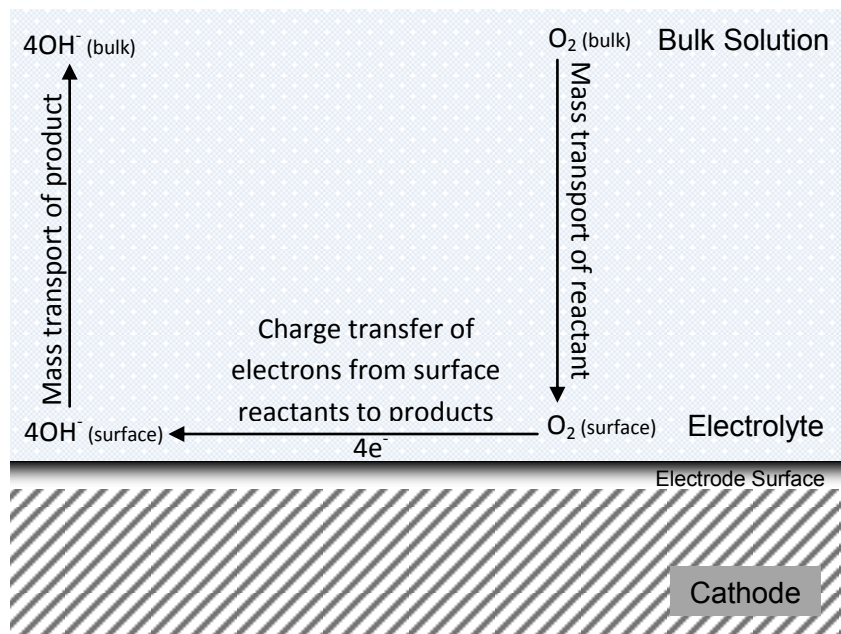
$4OH^-$ (bulk)

$O_2$ (bulk)

Bulk Solution

Mass transport of product

Mass transport of reactant

Charge transfer of electrons from surface reactants to products

$4OH^-$ (surface)

$4e^-$

$O_2$ (surface)

Electrolyte

Electrode Surface

Cathode